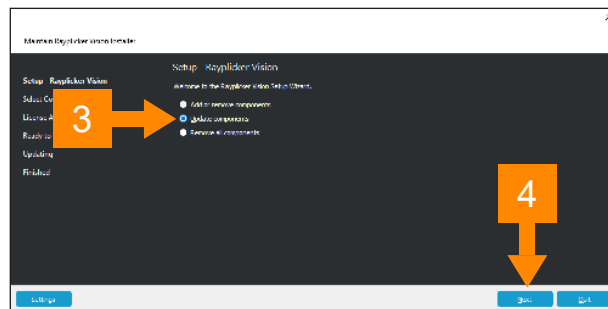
Maintain Bayflicker Vision Installer

Setup - Bayflicker Vision
Select Co
License A
Ready to
Updating
Finished

Setup - Bayflicker Vision

Welcome to the Bayflicker Vision Setup Wizard.

Add or remove components
Update components
Remove all components

3

4

Settings

Next

Quit